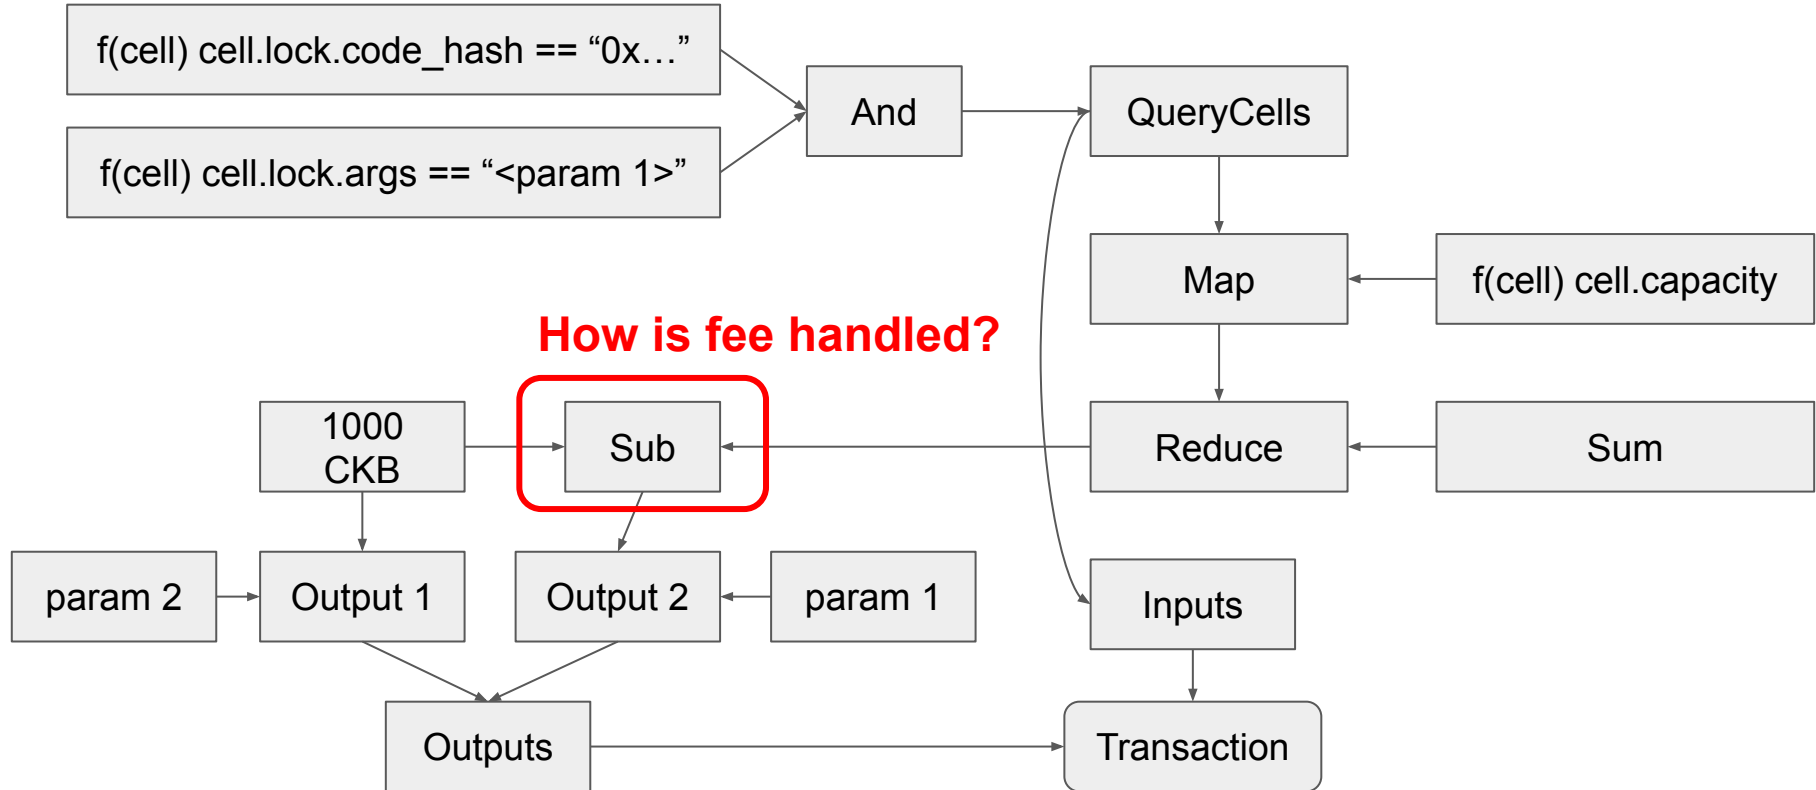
f(cell) cell.lock.code_hash == “0x…”

f(cell) cell.lock.args == “<param 1>”

And

QueryCells

Map

f(cell) cell.capacity

How is fee handled?

1000 CKB

Sub

Reduce

Sum

param 2

Output 1

Output 2

param 1

Inputs

Outputs

Transaction